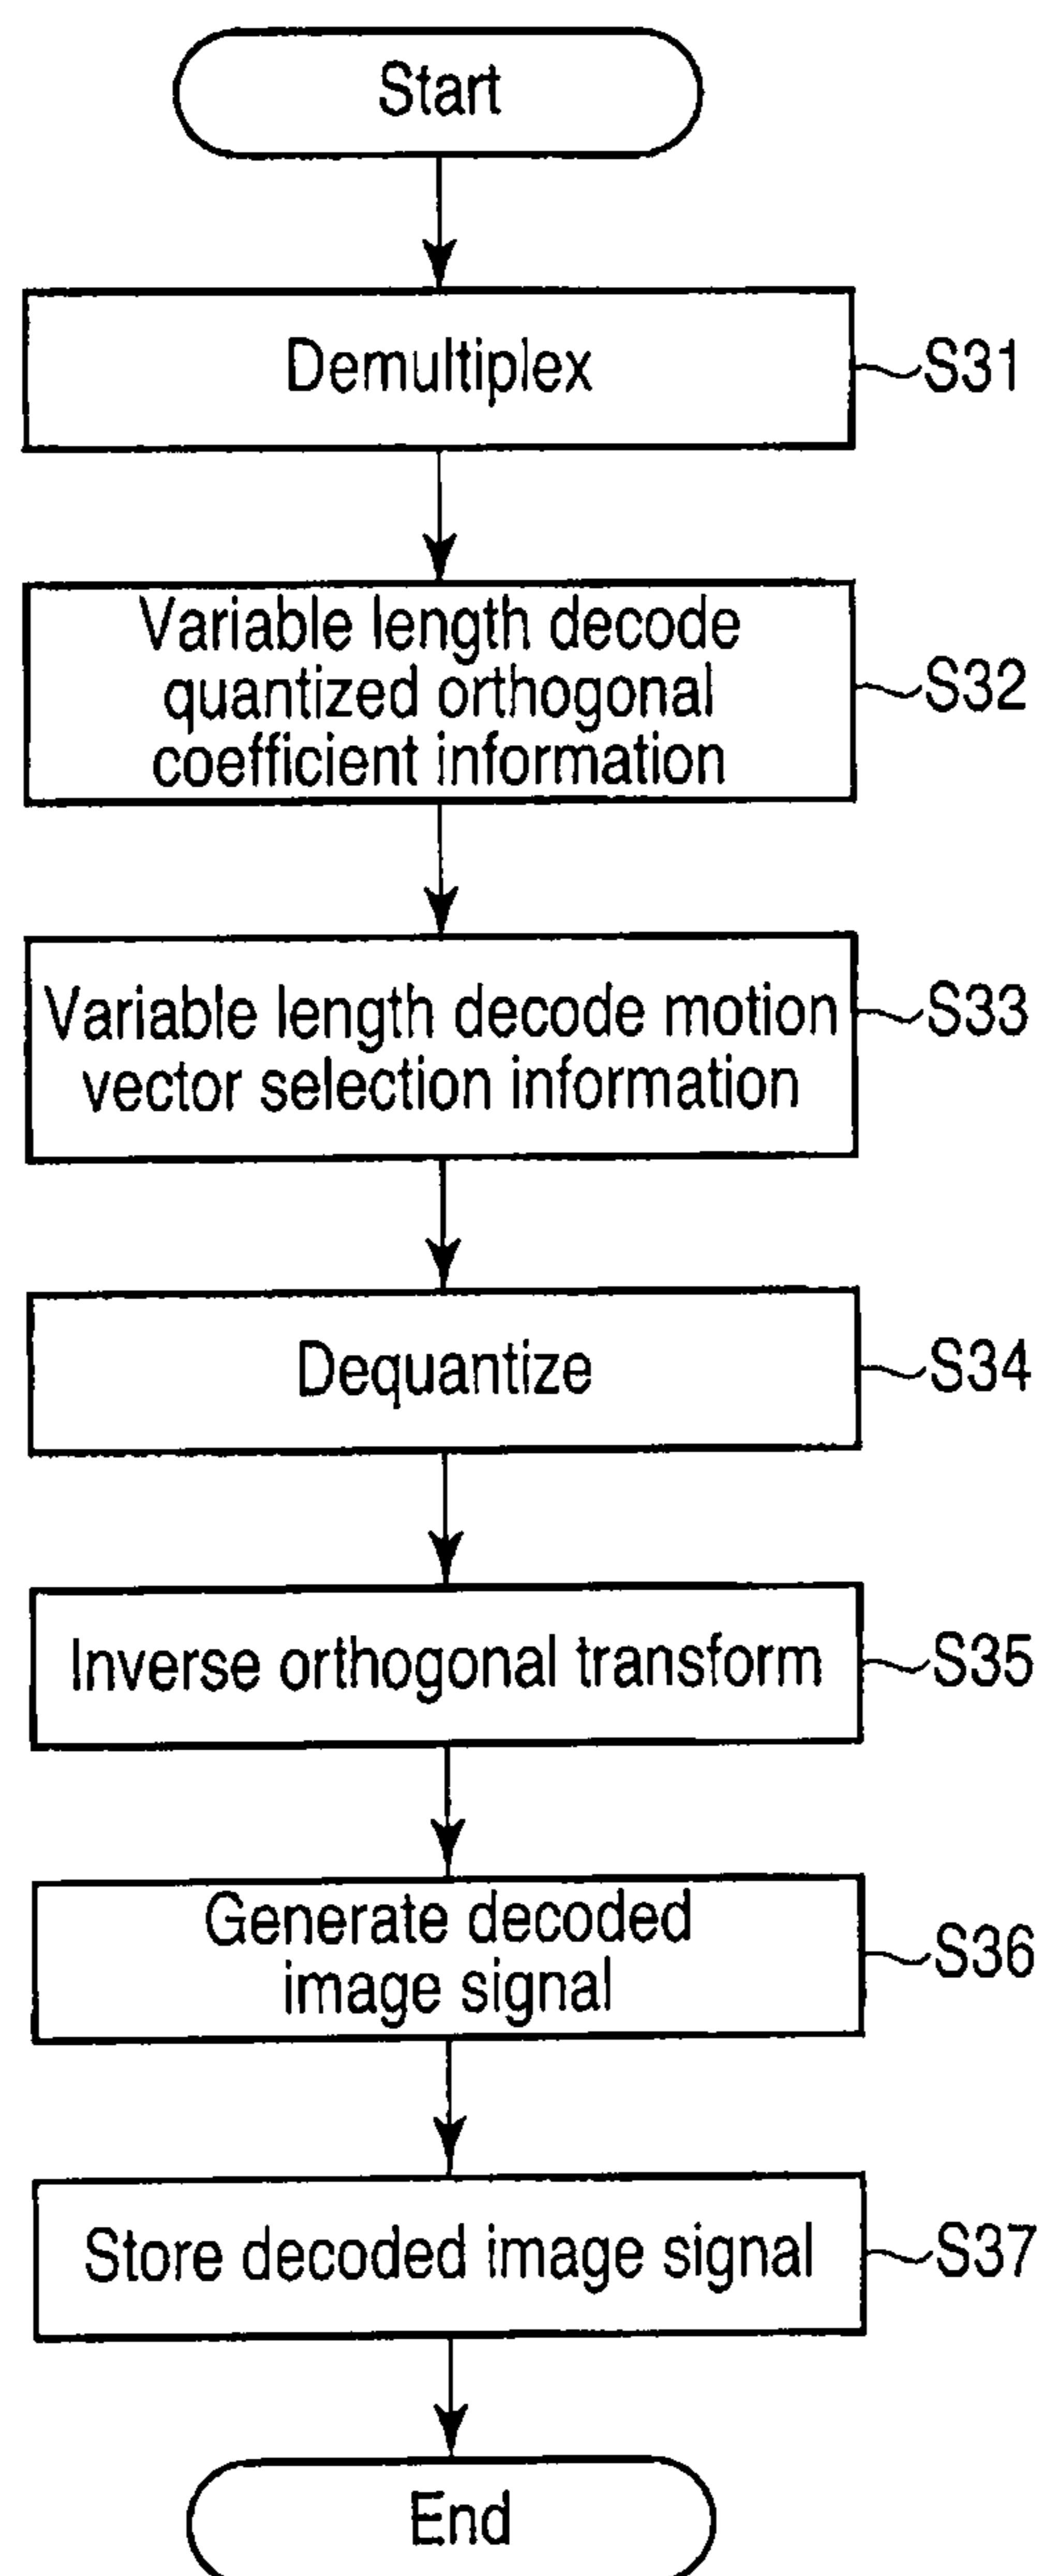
Start

Demultiplex

S31

Variable length decode quantized orthogonal coefficient information

S32

Variable length decode motion vector selection information

S33

Dequantize

S34

Inverse orthogonal transform

S35

Generate decoded image signal

S36

Store decoded image signal

S37

End